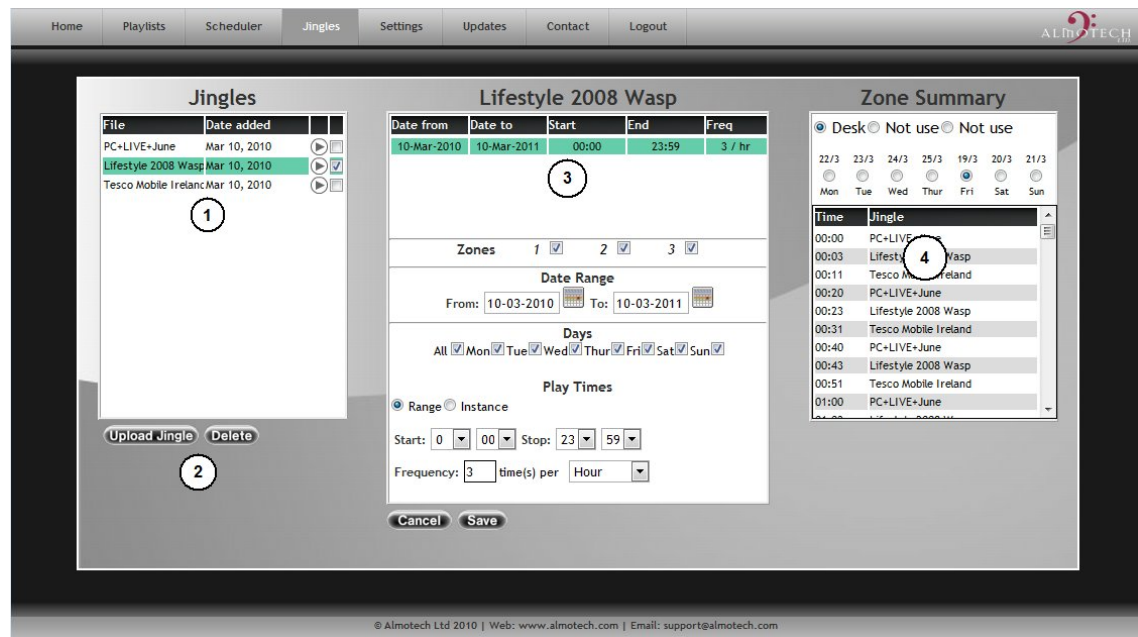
Home Playlists Scheduler Jingles Settings Updates Contact Logout

ALMOTECH

Jingles

| File | Date added |
|---|---|
| PC+LIVE+June | Mar 10, 2010 |
| Lifestyle 2008 Wasp | Mar 10, 2010 |
| Tesco Mobile Irelanc | Mar 10, 2010 |

1

Upload Jingle Delete

2

Lifestyle 2008 Wasp

| Date from | Date to | Start | End | Freq |
|---|---|---|---|---|
| 10-Mar-2010 | 10-Mar-2011 | 00:00 | 23:59 | 3 / hr |

3

Zones 1 2 3

Date Range

From: 10-03-2010 To: 10-03-2011

Days

All Mon Tue Wed Thur Fri Sat Sun

Play Times

Range Instance

Start: 0 00 Stop: 23 59

Frequency: 3 time(s) per Hour

Cancel Save

Zone Summary

Desk Not use Not use

22/3 23/3 24/3 25/3 19/3 20/3 21/3
Mon Tue Wed Thur Fri Sat Sun

| Time | Jingle |
|---|---|
| 00:00 | PC+LIVE+June |
| 00:03 | Lifesty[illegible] Wasp |
| 00:11 | Tesco M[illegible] reland |
| 00:20 | PC+LIVE+June |
| 00:23 | Lifestyle 2008 Wasp |
| 00:31 | Tesco Mobile Ireland |
| 00:40 | PC+LIVE+June |
| 00:43 | Lifestyle 2008 Wasp |
| 00:51 | Tesco Mobile Ireland |
| 01:00 | PC+LIVE+June |

4

© Almotech Ltd 2010 | Web: www.almotech.com | Email: support@almotech.com